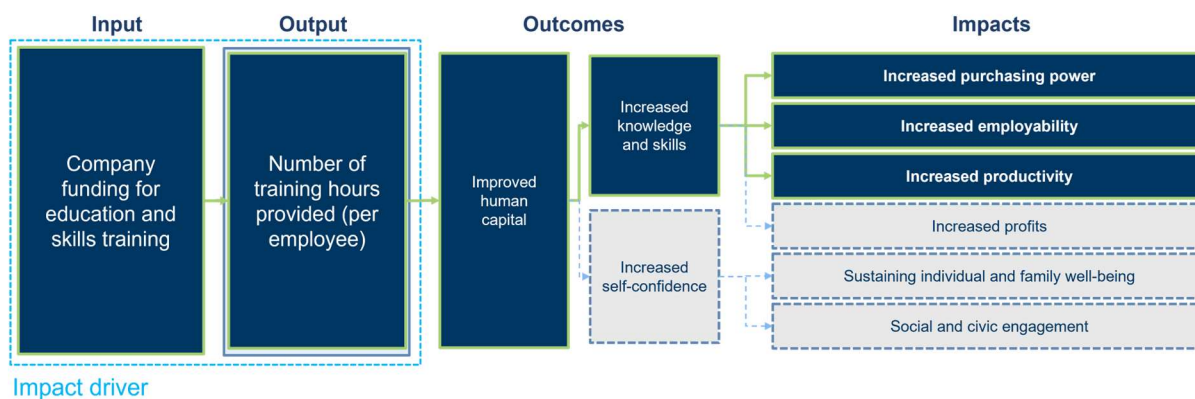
Input

Output

Outcomes

Impacts

Company funding for education and skills training

Number of training hours provided (per employee)

Improved human capital

Increased knowledge and skills

Increased self-confidence

Increased purchasing power

Increased employability

Increased productivity

Increased profits

Sustaining individual and family well-being

Social and civic engagement

Impact driver